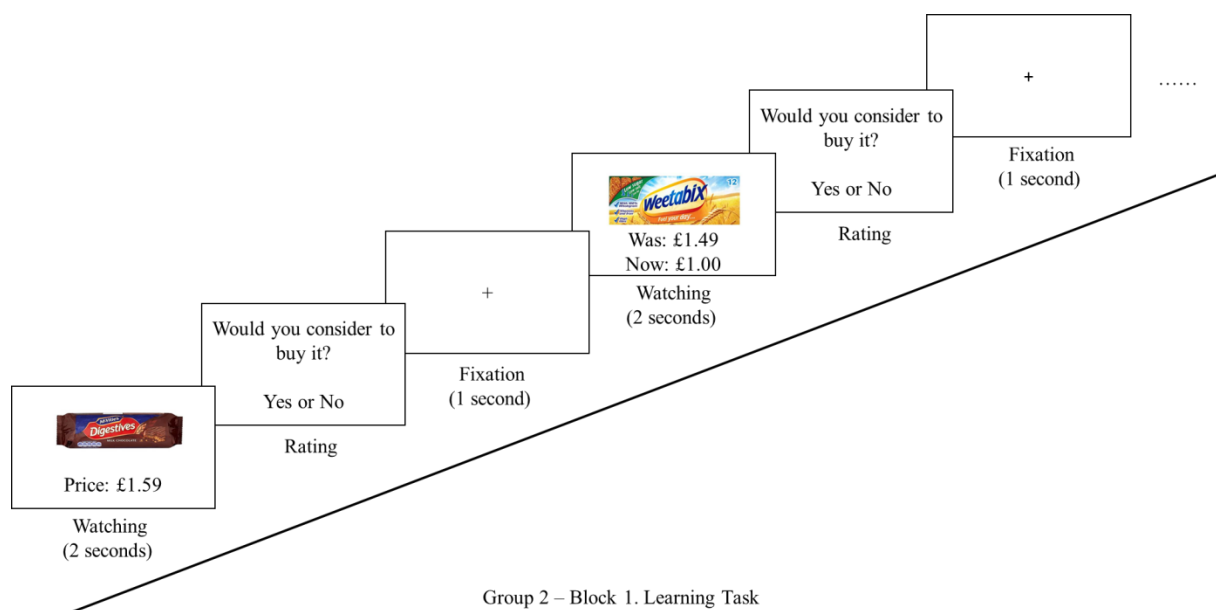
McVitie's Digestives

Price: £1.59

Watching
(2 seconds)

Would you consider to buy it?

Yes or No

Rating

+

Fixation
(1 second)

Weetabix

Was: £1.49
Now: £1.00

Watching
(2 seconds)

Would you consider to buy it?

Yes or No

Rating

+

Fixation
(1 second)

……

Group 2 – Block 1. Learning Task